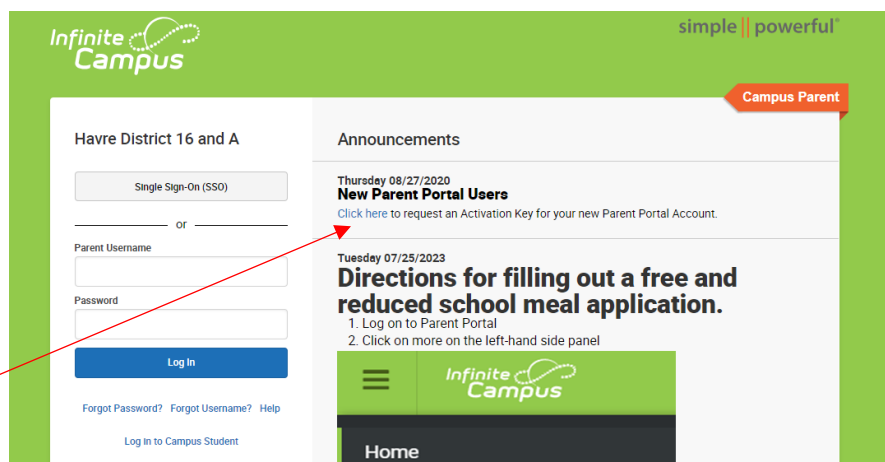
Infinite Campus

simple || powerful®

Campus Parent

Havre District 16 and A

Single Sign-On (SSO)

or

Parent Username

Password

Log In

Forgot Password? Forgot Username? Help

Log in to Campus Student

Announcements

Thursday 08/27/2020
New Parent Portal Users
Click here to request an Activation Key for your new Parent Portal Account.

Tuesday 07/25/2023
Directions for filling out a free and reduced school meal application.

1. Log on to Parent Portal
2. Click on more on the left-hand side panel

Infinite Campus

Home